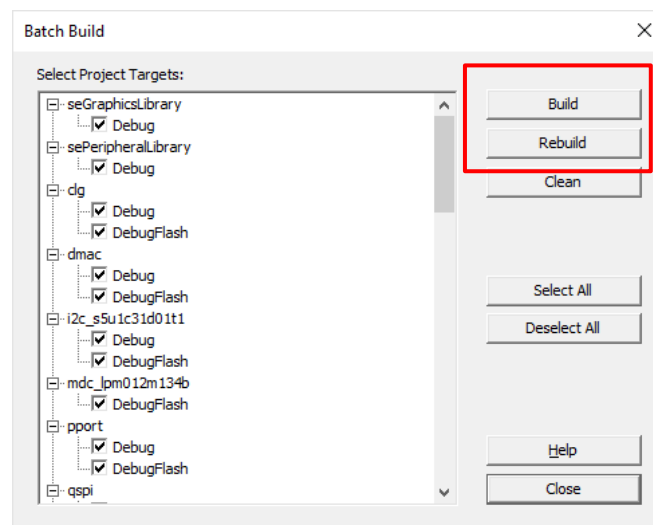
Batch Build

Select Project Targets:

seGraphicsLibrary
Debug
sePeripheralLibrary
Debug
clg
Debug
DebugFlash
dmac
Debug
DebugFlash
i2c_s5u1c31d01t1
Debug
DebugFlash
mdc_lpm012m134b
DebugFlash
pport
Debug
DebugFlash
qspi

Build
Rebuild
Clean
Select All
Deselect All
Help
Close